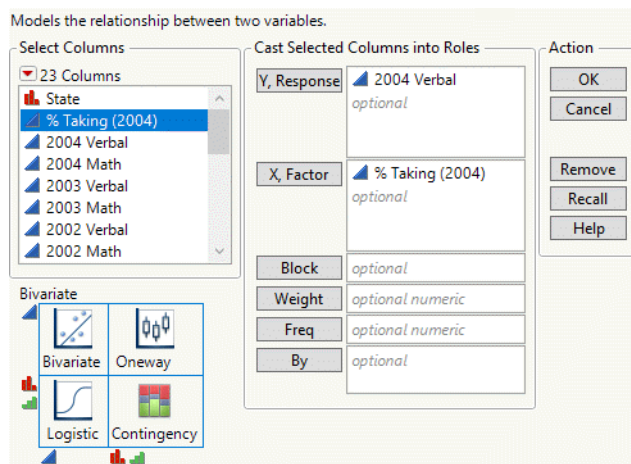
Models the relationship between two variables.

Select Columns

23 Columns

State
% Taking (2004)
2004 Verbal
2004 Math
2003 Verbal
2003 Math
2002 Verbal
2002 Math

Bivariate

Bivariate
Oneway
Logistic
Contingency

Cast Selected Columns into Roles

Y, Response
2004 Verbal
optional

X, Factor
% Taking (2004)
optional

Block
optional

Weight
optional numeric

Freq
optional numeric

By
optional

Action

OK
Cancel
Remove
Recall
Help